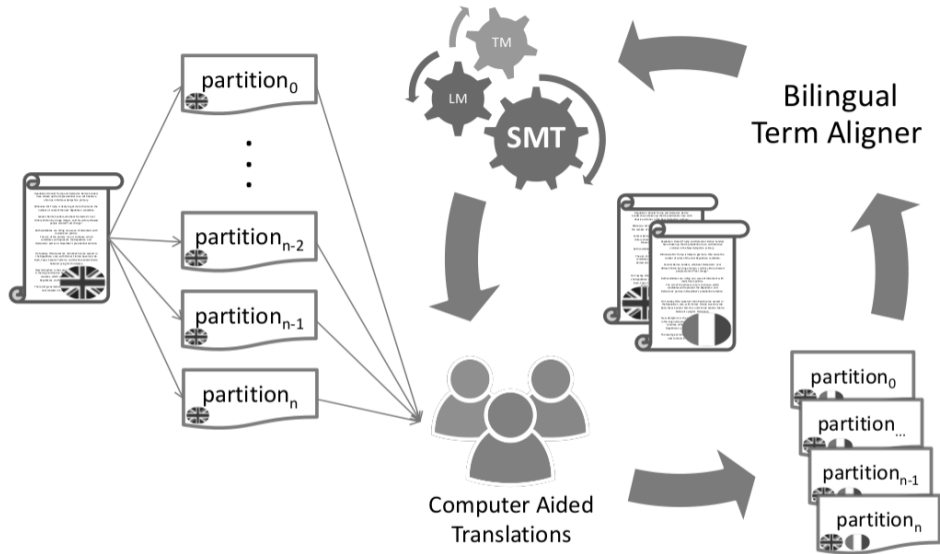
partition$_0$

partition$_{n-2}$

partition$_{n-1}$

partition$_n$

TM

LM

SMT

Bilingual Term Aligner

Computer Aided Translations

partition$_0$

partition$_{...}$

partition$_{n-1}$

partition$_n$